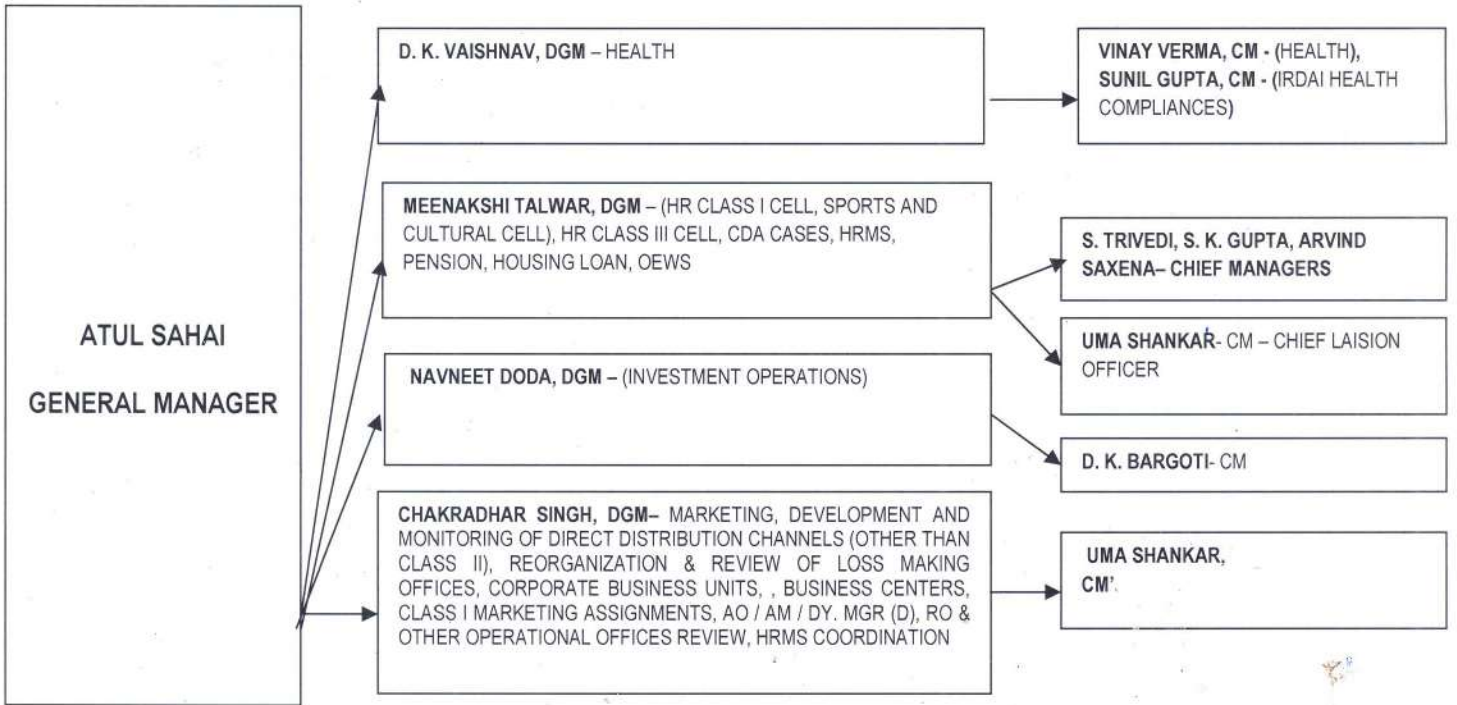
ATUL SAHAI

GENERAL MANAGER

D. K. VAISHNAV, DGM – HEALTH

VINAY VERMA, CM - (HEALTH), SUNIL GUPTA, CM - (IRDAI HEALTH COMPLIANCES)

MEENAKSHI TALWAR, DGM – (HR CLASS I CELL, SPORTS AND CULTURAL CELL), HR CLASS III CELL, CDA CASES, HRMS, PENSION, HOUSING LOAN, OEWS

S. TRIVEDI, S. K. GUPTA, ARVIND SAXENA– CHIEF MANAGERS

UMA SHANKAR- CM – CHIEF LAISION OFFICER

NAVNEET DODA, DGM – (INVESTMENT OPERATIONS)

D. K. BARGOTI- CM

CHAKRADHAR SINGH, DGM– MARKETING, DEVELOPMENT AND MONITORING OF DIRECT DISTRIBUTION CHANNELS (OTHER THAN CLASS II), REORGANIZATION & REVIEW OF LOSS MAKING OFFICES, CORPORATE BUSINESS UNITS, , BUSINESS CENTERS, CLASS I MARKETING ASSIGNMENTS, AO / AM / DY. MGR (D), RO & OTHER OPERATIONAL OFFICES REVIEW, HRMS COORDINATION

UMA SHANKAR, CM'.